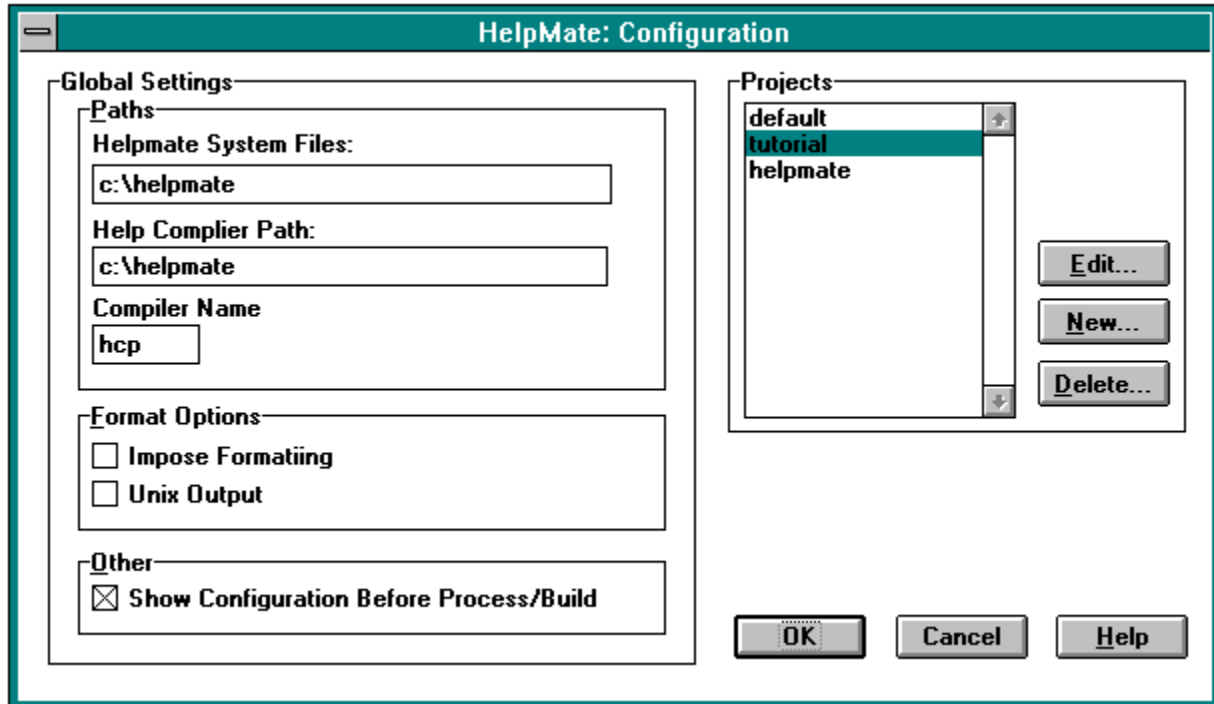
HelpMate: Configuration

Global Settings

Paths

Helpmate System Files:

c:\helpmate

Help Complier Path:

c:\helpmate

Compiler Name

hcp

Format Options

Impose Formatiing

Unix Output

Other

Show Configuration Before Process/Build

Projects

default
tutorial
helpmate

Edit...

New...

Delete...

OK

Cancel

Help